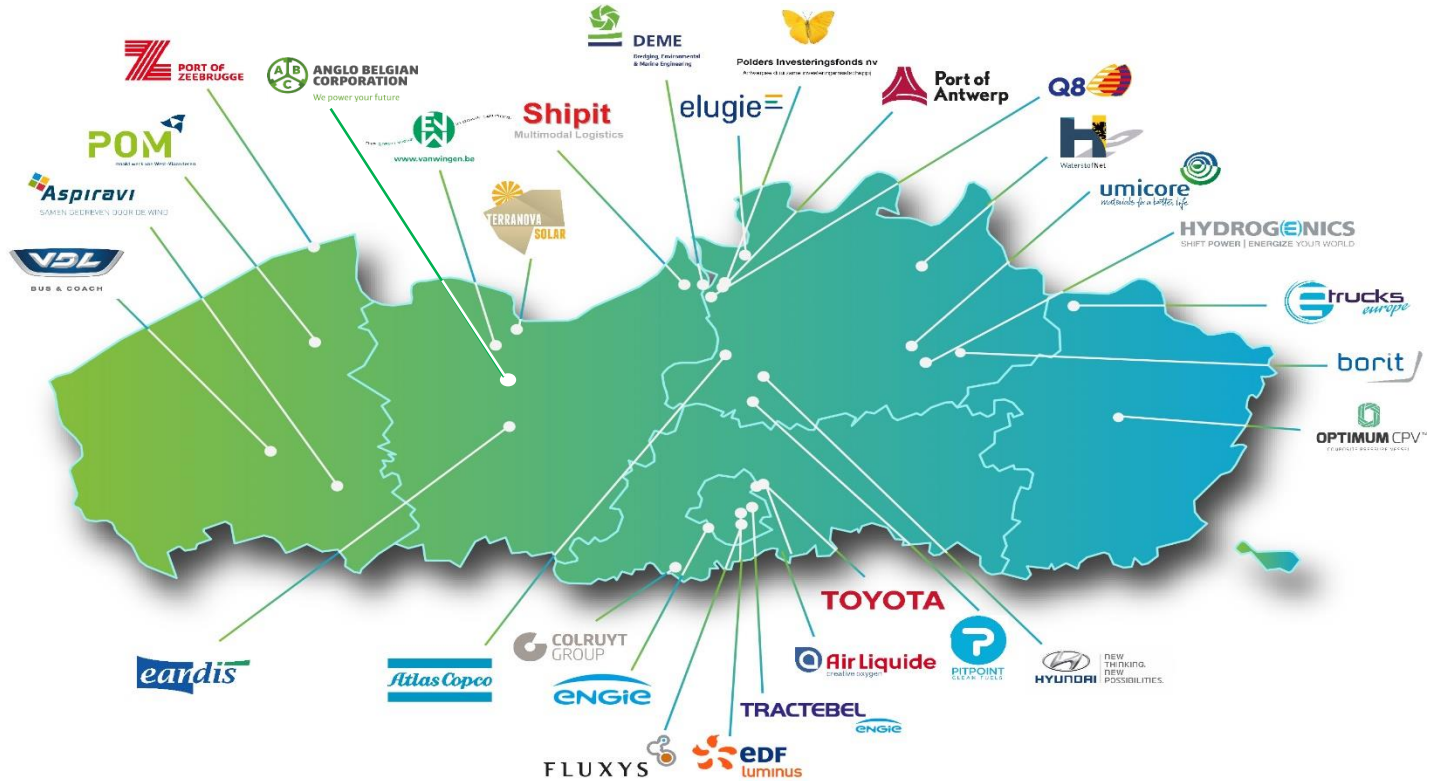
PORT OF ZEEBRUGGE

ANGLO BELGIAN CORPORATION
We power your future

DEME
Dredging, Environmental & Marine Engineering

Polders Investeringsfonds nv

Port of Antwerp

Q8

POM

Aspiravi
SAMEN GEDREVEN DOOR DE WIND

www.vanwingen.be

Shipit
Multimodal Logistics

elugie

WaterstofNet

umicore
materials for a better life

HYDROG(E)NICS
SHIFT POWER | ENERGIZE YOUR WORLD

VDL
BUS & COACH

TERRANOVA SOLAR

trucks europe

borit

OPTIMUM CPV™

eandis

Atlas Copco

COLRUYT GROUP

ENGIE

FLUXYS

EDF luminus

TRACTEBEL
ENGIE

Air Liquide
creative oxygen

TOYOTA

PITPOINT
CLEAN FUELS

HYUNDAI
NEW THINKING. NEW POSSIBILITIES.